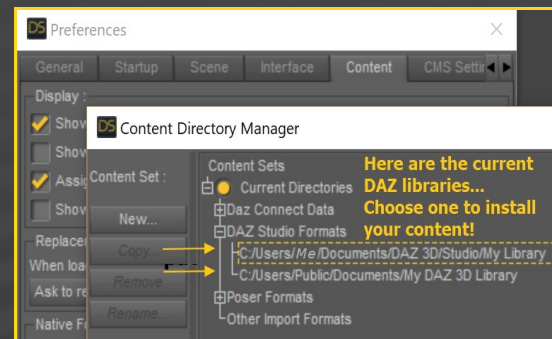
DS Preferences

General Startup Scene Interface Content CMS Settin

Display :

Show

Show

Assi

Show

Replacem

When loa

Ask to re

Native Fo

DS Content Directory Manager

Content Set :

New...

Copy...

Remove

Rename...

Content Sets

Current Directories

Daz Connect Data

DAZ Studio Formats

C:/Users/Me/Documents/DAZ 3D/Studio/My Library

C:/Users/Public/Documents/My DAZ 3D Library

Poser Formats

Other Import Formats

Here are the current DAZ libraries... Choose one to install your content!